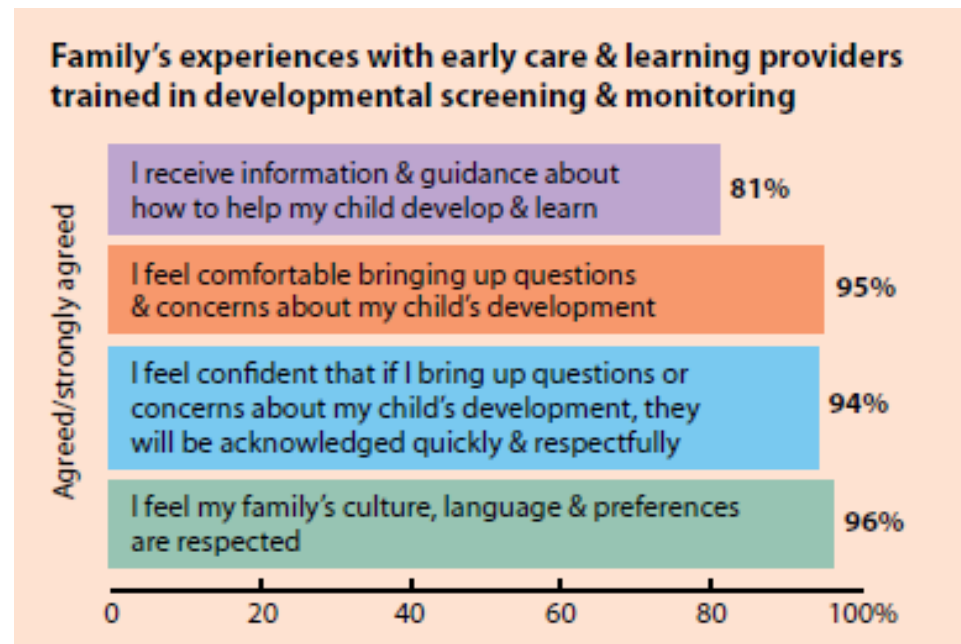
Family's experiences with early care & learning providers trained in developmental screening & monitoring

Agreed/strongly agreed

I receive information & guidance about how to help my child develop & learn 81%

I feel comfortable bringing up questions & concerns about my child's development 95%

I feel confident that if I bring up questions or concerns about my child's development, they will be acknowledged quickly & respectfully 94%

I feel my family's culture, language & preferences are respected 96%

0 20 40 60 80 100%